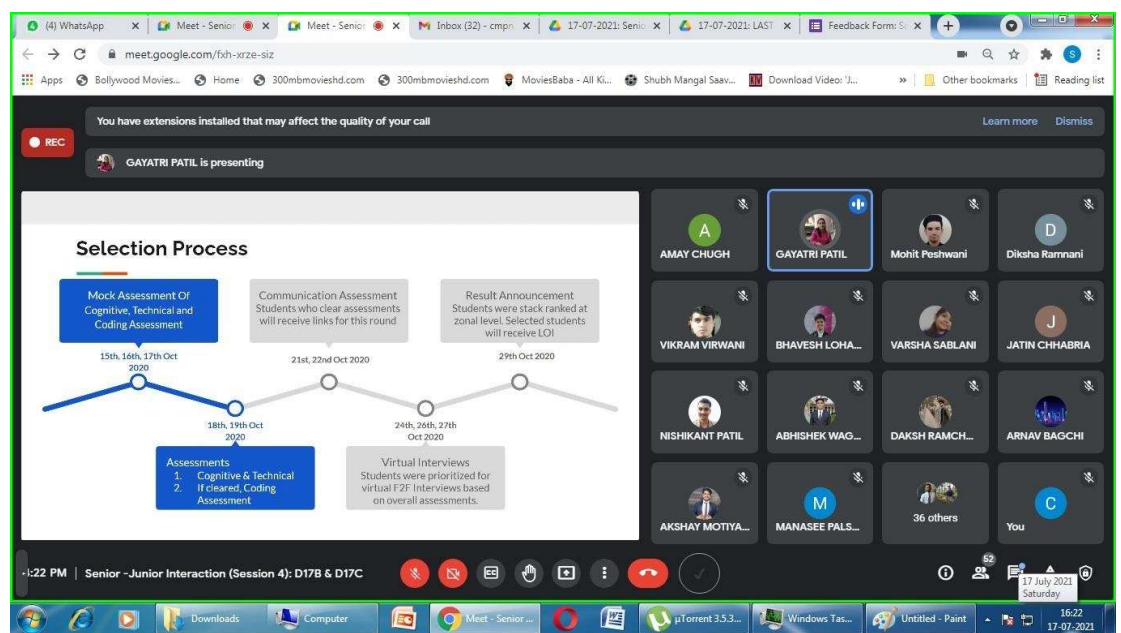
(4) WhatsApp | Meet - Senior | Meet - Senior | Inbox (32) - cmpn | 17-07-2021: Senio | 17-07-2021: LAST | Feedback Form: S

meet.google.com/fxh-xrze-siz

Apps | Bollywood Movies... | Home | 300mbmovieshd.com | 300mbmovieshd.com | MoviesBaba - All Ki... | Shubh Mangal Saav... | Download Video: 'J... | » | Other bookmarks | Reading list

REC

You have extensions installed that may affect the quality of your call

Learn more | Dismiss

GAYATRI PATIL is presenting

Selection Process

Mock Assessment Of Cognitive, Technical and Coding Assessment

15th, 16th, 17th Oct 2020

Communication Assessment
Students who clear assessments will receive links for this round

21st, 22nd Oct 2020

Result Announcement
Students were stack ranked at zonal level. Selected students will receive LOI

29th Oct 2020

18th, 19th Oct 2020

Assessments
1. Cognitive & Technical
2. If cleared, Coding Assessment

24th, 26th, 27th Oct 2020

Virtual Interviews
Students were prioritized for virtual F2F Interviews based on overall assessments.

A
AMAY CHUGH
GAYATRI PATIL
Mohit Peshwani
D
Diksha Ramnani
VIKRAM VIRWANI
BHAVESH LOHA...
VARSHA SABLANI
J
JATIN CHHABRIA
NISHIKANT PATIL
ABHISHEK WAG...
DAKSH RAMCH...
ARNAV BAGCHI
AKSHAY MOTIYA...
M
MANASEE PALS...
36 others
C
You

-:22 PM | Senior -Junior Interaction (Session 4): D17B & D17C

52

17 July 2021
Saturday

Downloads | Computer | Meet - Senior ... | µTorrent 3.5.3... | Windows Tas... | Untitled - Paint

16:22
17-07-2021